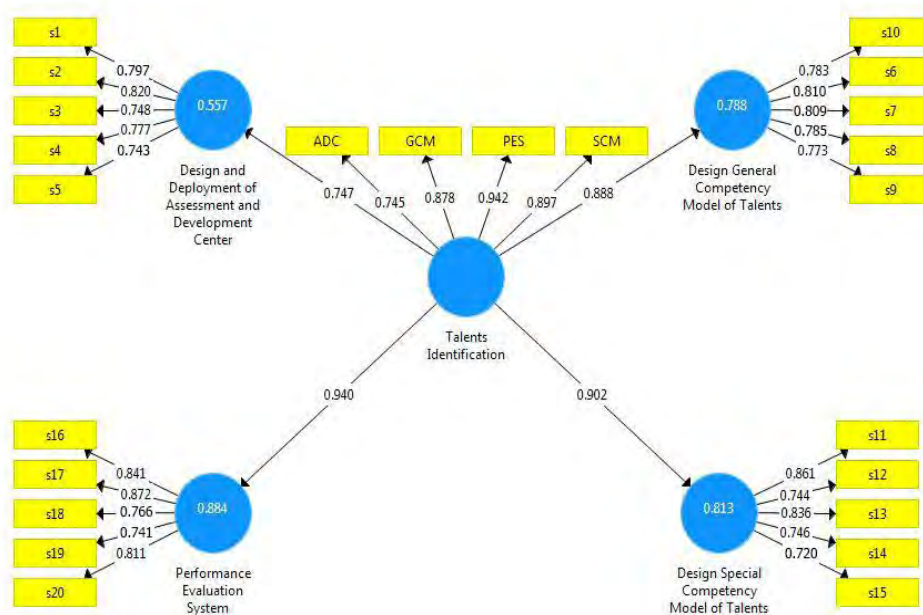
s1
s2
s3
s4
s5
0.797
0.820
0.748
0.777
0.743
0.557
Design and Deployment of Assessment and Development Center

ADC
GCM
PES
SCM
0.747
0.745
0.878
0.942
0.897
0.888

s10
s6
s7
s8
s9
0.783
0.810
0.809
0.785
0.773
0.788
Design General Competency Model of Talents

Talents Identification

0.940
0.902

s16
s17
s18
s19
s20
0.841
0.872
0.766
0.741
0.811
0.884
Performance Evaluation System

s11
s12
s13
s14
s15
0.861
0.744
0.836
0.746
0.720
0.813
Design Special Competency Model of Talents